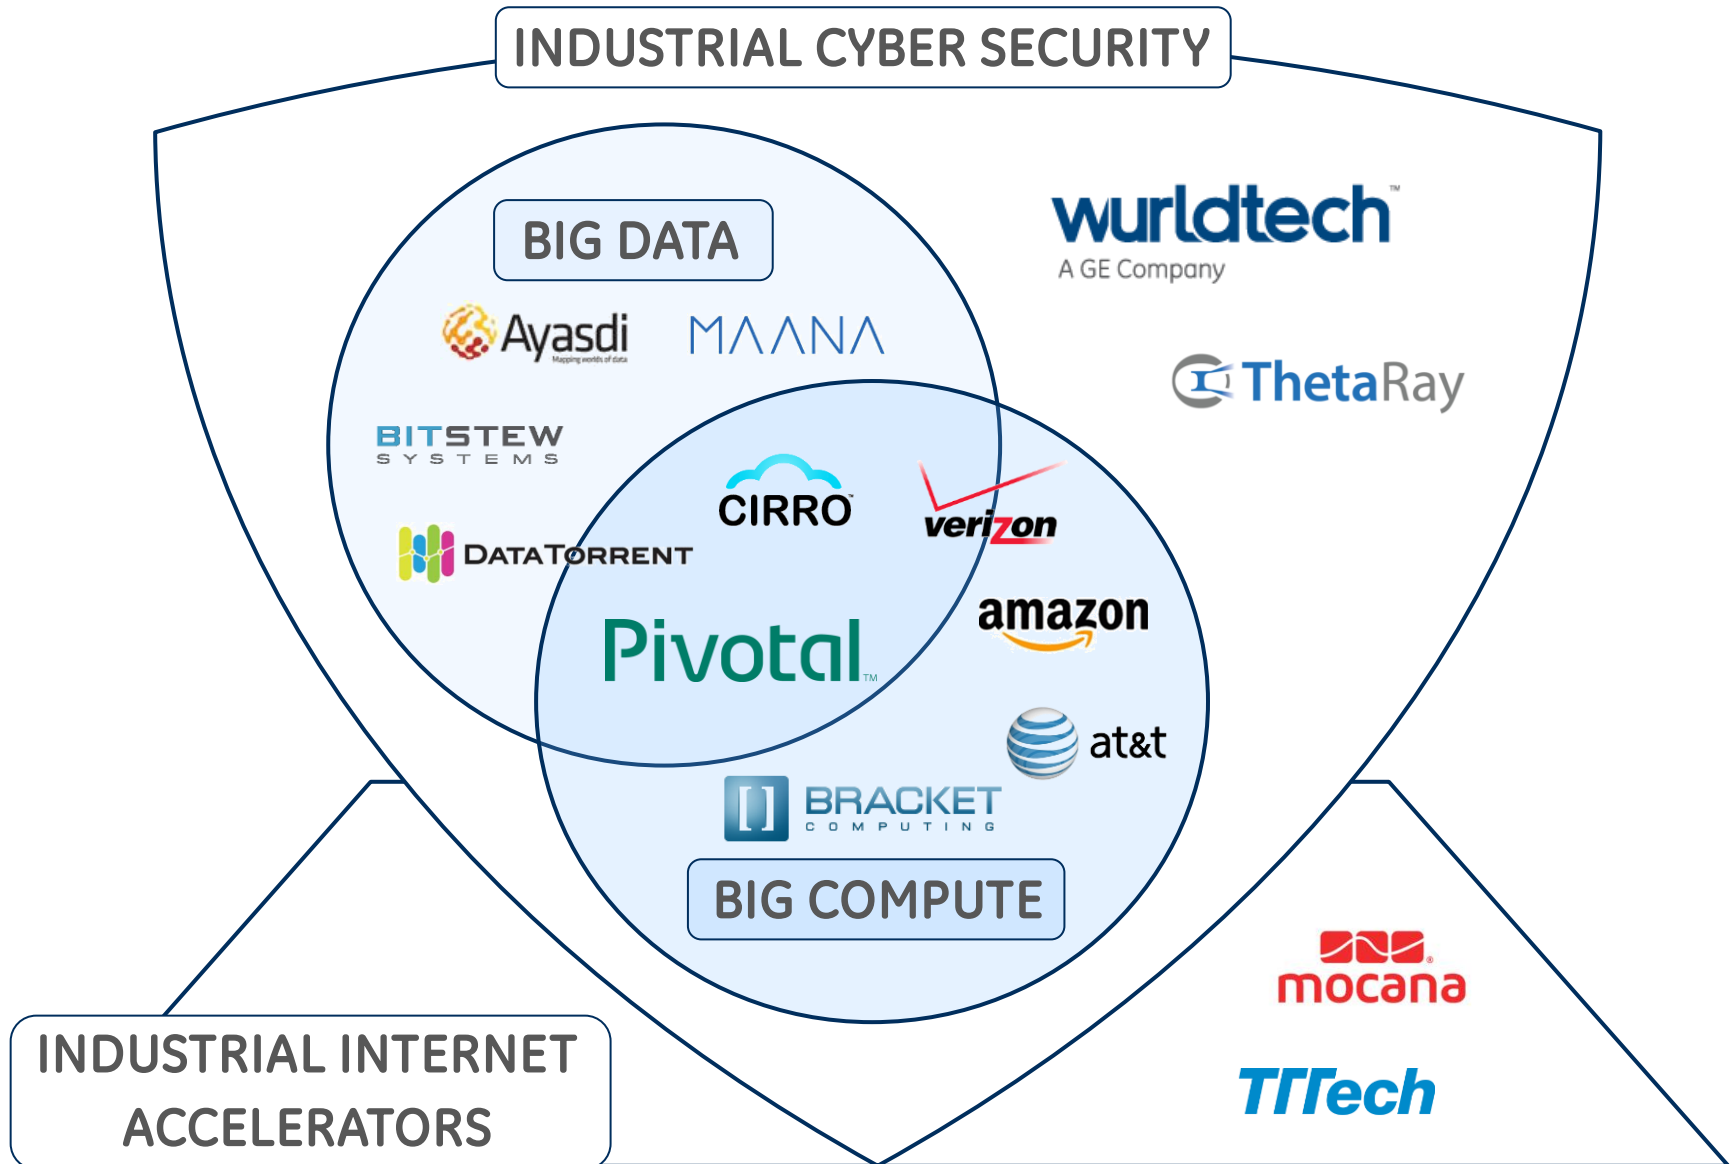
INDUSTRIAL CYBER SECURITY

BIG DATA

Ayasdi
Mapping worlds of data

MAANA

BITSTEW
SYSTEMS

DATATORRENT

CIRRO

verizon

Pivotal™

amazon

at&t

BRACKET
COMPUTING

BIG COMPUTE

wurldtech™
A GE Company

ThetaRay

mocana

TTTech

INDUSTRIAL INTERNET
ACCELERATORS